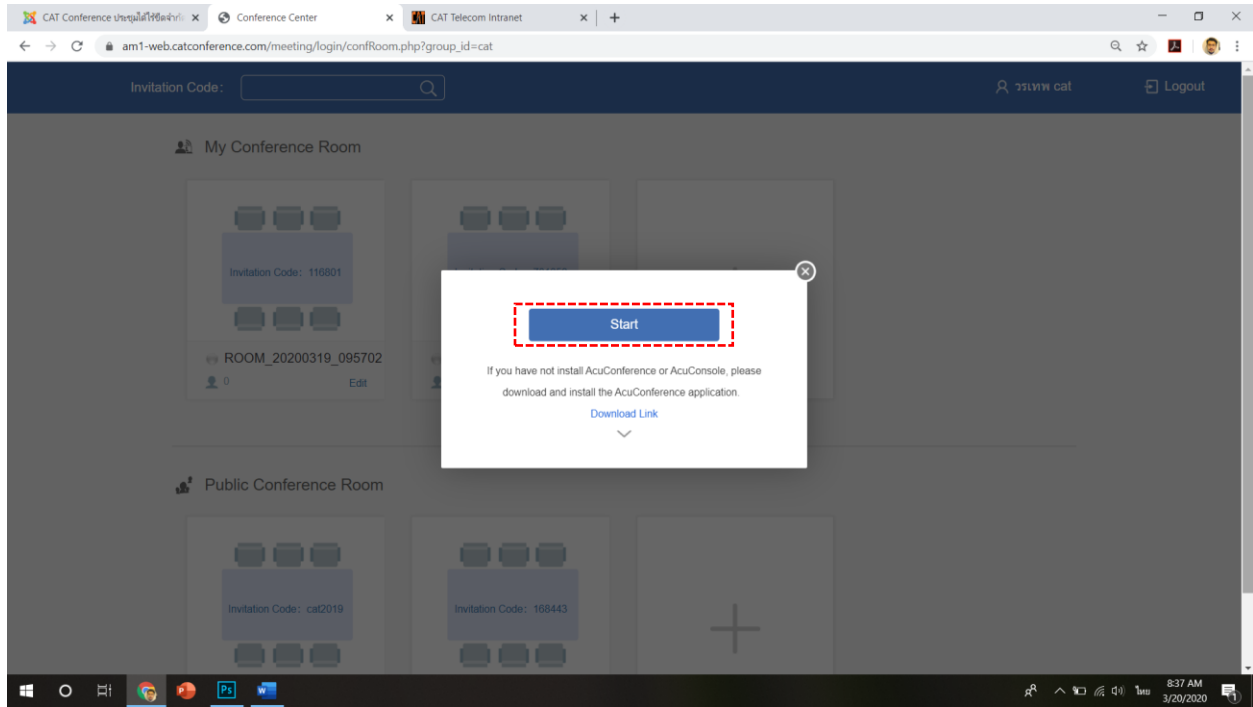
CAT Conference ประชุมได้ใช้ชิดจำกัด ×
Conference Center ×
CAT Telecom Intranet ×
+

am1-web.catconference.com/meeting/login/confRoom.php?group_id=cat

Invitation Code:

วรเทพ cat

Logout

My Conference Room

Invitation Code: 116801

ROOM_20200319_095702

0

Edit

Start

If you have not install AcuConference or AcuConsole, please download and install the AcuConference application.

Download Link

Public Conference Room

Invitation Code: cat2019

Invitation Code: 168443

ไทย

8:37 AM
3/20/2020